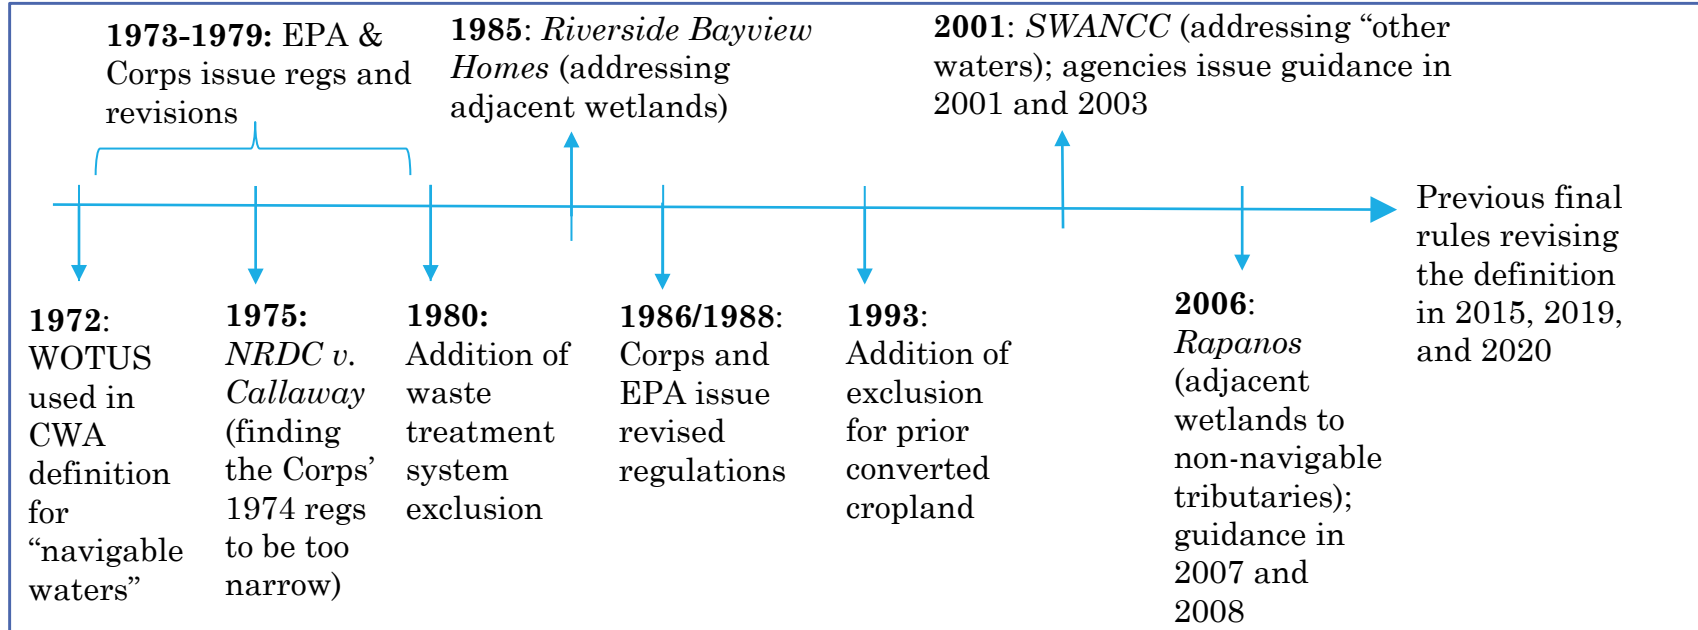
**1973-1979:** EPA & Corps issue regs and revisions

**1985**: *Riverside Bayview Homes* (addressing adjacent wetlands)

**2001**: *SWANCC* (addressing “other waters); agencies issue guidance in 2001 and 2003

Previous final rules revising the definition in 2015, 2019, and 2020

**1972**: WOTUS used in CWA definition for “navigable waters”

**1975:** *NRDC v. Callaway* (finding the Corps’ 1974 regs to be too narrow)

**1980:** Addition of waste treatment system exclusion

**1986/1988**: Corps and EPA issue revised regulations

**1993**: Addition of exclusion for prior converted cropland

**2006**: *Rapanos* (adjacent wetlands to non-navigable tributaries); guidance in 2007 and 2008